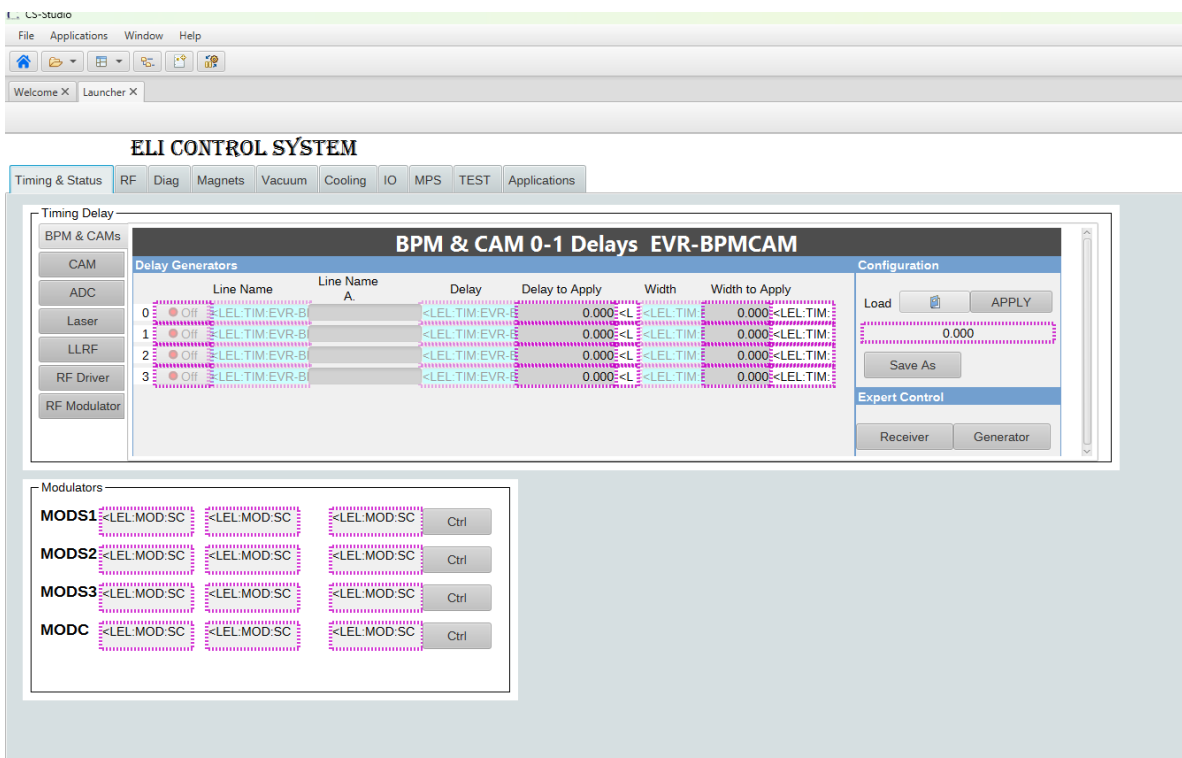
CS-Studio

File Applications Window Help

Welcome ✕ Launcher ✕

ELI CONTROL SYSTEM

Timing & Status RF Diag Magnets Vacuum Cooling IO MPS TEST Applications

Timing Delay

BPM & CAMs
CAM
ADC
Laser
LLRF
RF Driver
RF Modulator

BPM & CAM 0-1 Delays EVR-BPMCAM

Delay Generators

| | | Line Name | Line Name A. | Delay | Delay to Apply | | Width | Width to Apply |
|---|---|---|---|---|---|---|---|---|
| 0 | Off | <LEL:TIM:EVR-BI | | <LEL:TIM:EVR-E | 0.000 | <L | <LEL:TIM: | 0.000 <LEL:TIM: |
| 1 | Off | <LEL:TIM:EVR-BI | | <LEL:TIM:EVR-E | 0.000 | <L | <LEL:TIM: | 0.000 <LEL:TIM: |
| 2 | Off | <LEL:TIM:EVR-BI | | <LEL:TIM:EVR-E | 0.000 | <L | <LEL:TIM: | 0.000 <LEL:TIM: |
| 3 | Off | <LEL:TIM:EVR-BI | | <LEL:TIM:EVR-E | 0.000 | <L | <LEL:TIM: | 0.000 <LEL:TIM: |

Configuration
Load APPLY
0.000
Save As

Expert Control
Receiver Generator

Modulators

MODS1 <LEL:MOD:SC <LEL:MOD:SC <LEL:MOD:SC Ctrl
MODS2 <LEL:MOD:SC <LEL:MOD:SC <LEL:MOD:SC Ctrl
MODS3 <LEL:MOD:SC <LEL:MOD:SC <LEL:MOD:SC Ctrl
MODC <LEL:MOD:SC <LEL:MOD:SC <LEL:MOD:SC Ctrl